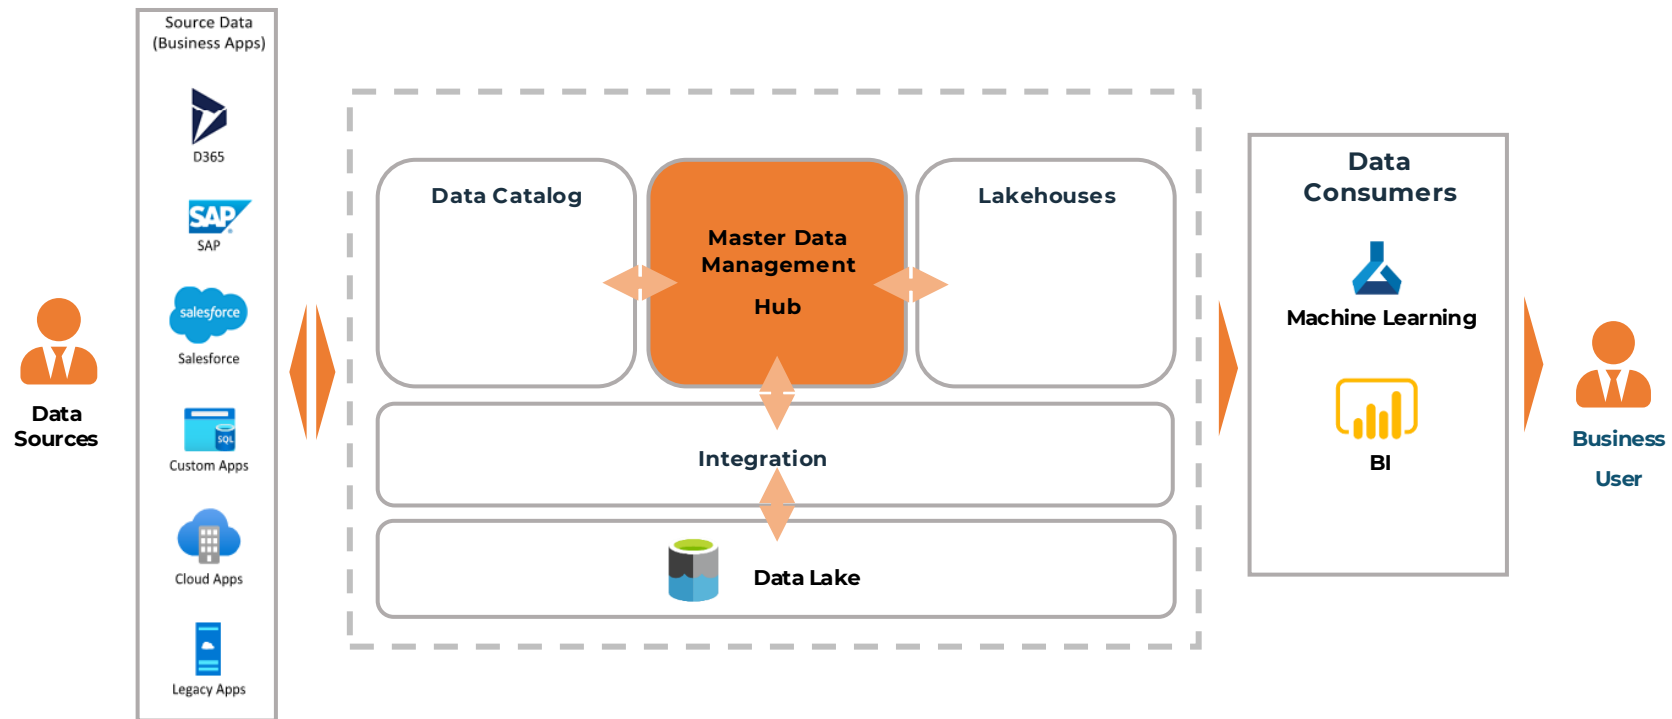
Data Sources

Source Data (Business Apps)

D365

SAP

SAP

salesforce

Salesforce

SQL

Custom Apps

Cloud Apps

Legacy Apps

Data Catalog

Master Data Management

Hub

Lakehouses

Integration

Data Lake

Data Consumers

Machine Learning

BI

Business User